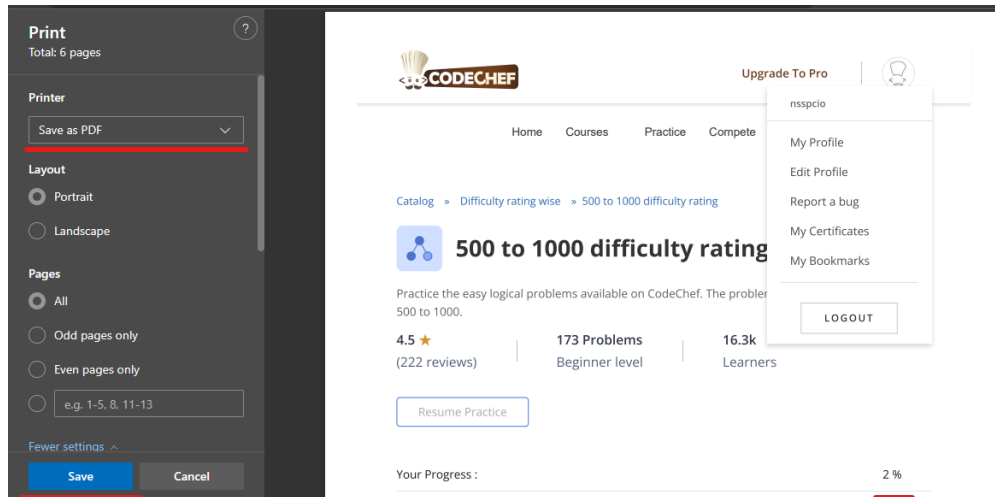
Print
Total: 6 pages

?

Printer

Save as PDF

Layout

Portrait

Landscape

Pages

All

Odd pages only

Even pages only

e.g. 1-5, 8, 11-13

Fewer settings

Save

Cancel

CODECHEF

Upgrade To Pro

nsspcio

My Profile

Edit Profile

Report a bug

My Certificates

My Bookmarks

LOGOUT

Home Courses Practice Compete

Catalog » Difficulty rating wise » 500 to 1000 difficulty rating

500 to 1000 difficulty rating

Practice the easy logical problems available on CodeChef. The probler 500 to 1000.

4.5 ★
(222 reviews)

173 Problems
Beginner level

16.3k
Learners

Resume Practice

Your Progress :

2 %